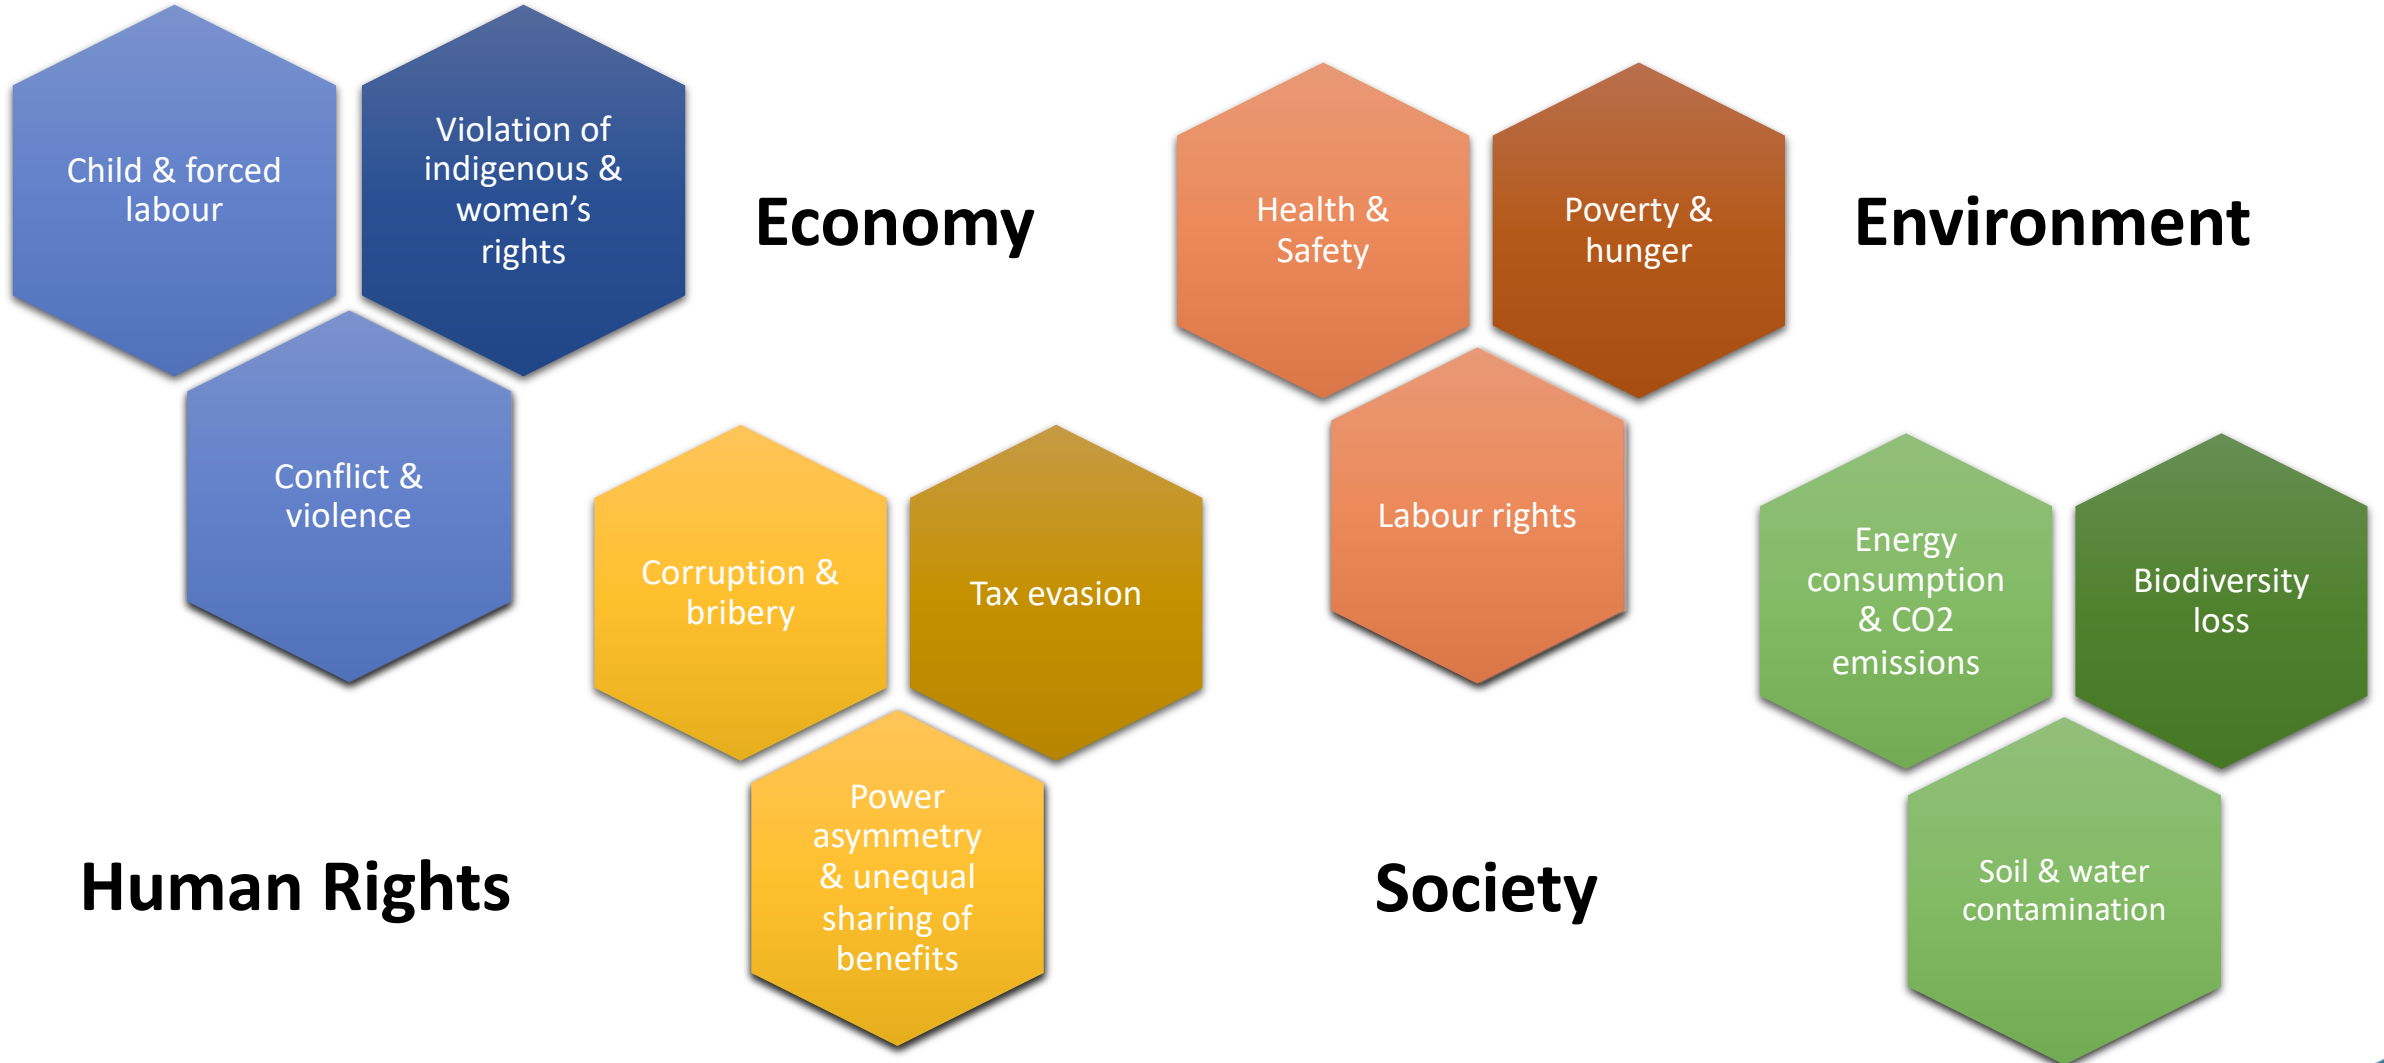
Child & forced labour

Violation of indigenous & women's rights

Conflict & violence

Economy

Corruption & bribery

Tax evasion

Power asymmetry & unequal sharing of benefits

Health & Safety

Poverty & hunger

Labour rights

Environment

Energy consumption & CO2 emissions

Biodiversity loss

Soil & water contamination

Human Rights

Society